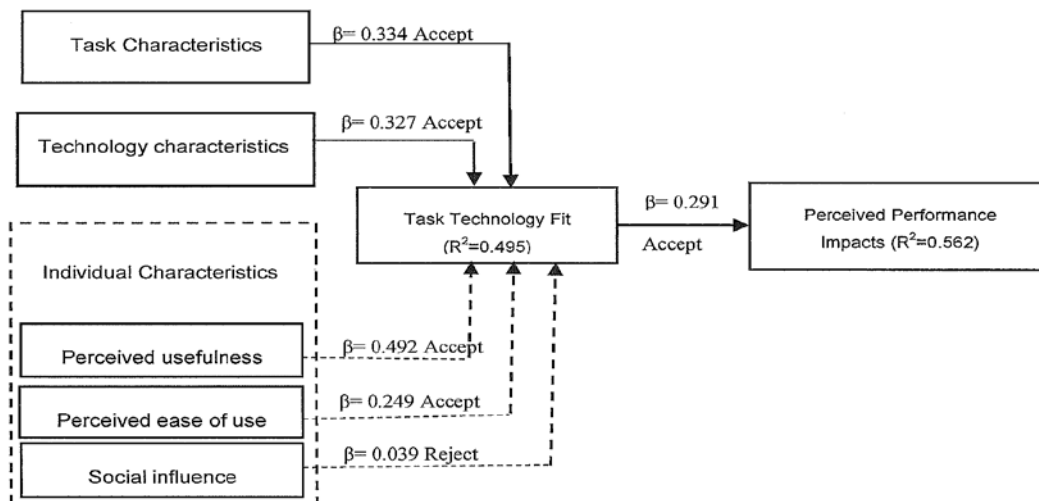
Task Characteristics

β= 0.334 Accept

Technology characteristics

β= 0.327 Accept

Task Technology Fit ($R^2$=0.495)

β= 0.291

Accept

Perceived Performance Impacts ($R^2$=0.562)

Individual Characteristics

Perceived usefulness

β= 0.492 Accept

Perceived ease of use

β= 0.249 Accept

Social influence

β= 0.039 Reject